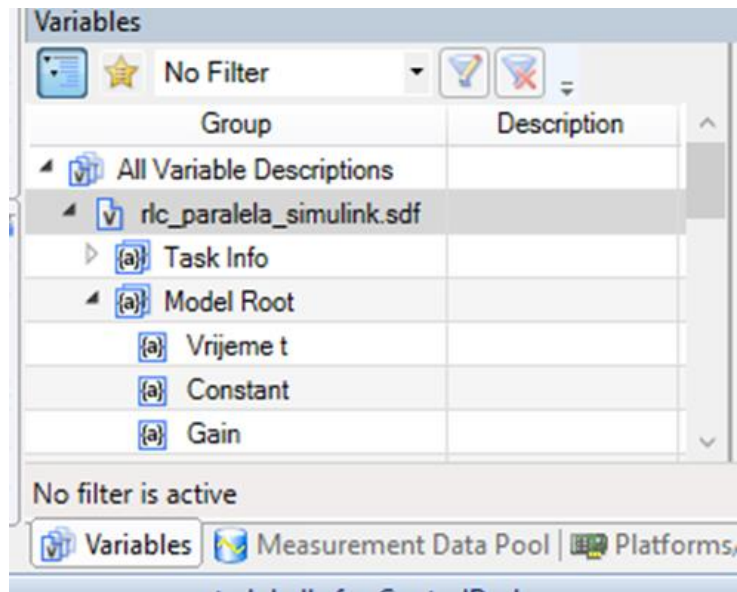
Variables

No Filter

| Group | Description |
|---|---|
| All Variable Descriptions | |
| rlc_paralela_simulink.sdf | |
| Task Info | |
| Model Root | |
| Vrijeme t | |
| Constant | |
| Gain | |

No filter is active

Variables | Measurement Data Pool | Platforms/

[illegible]